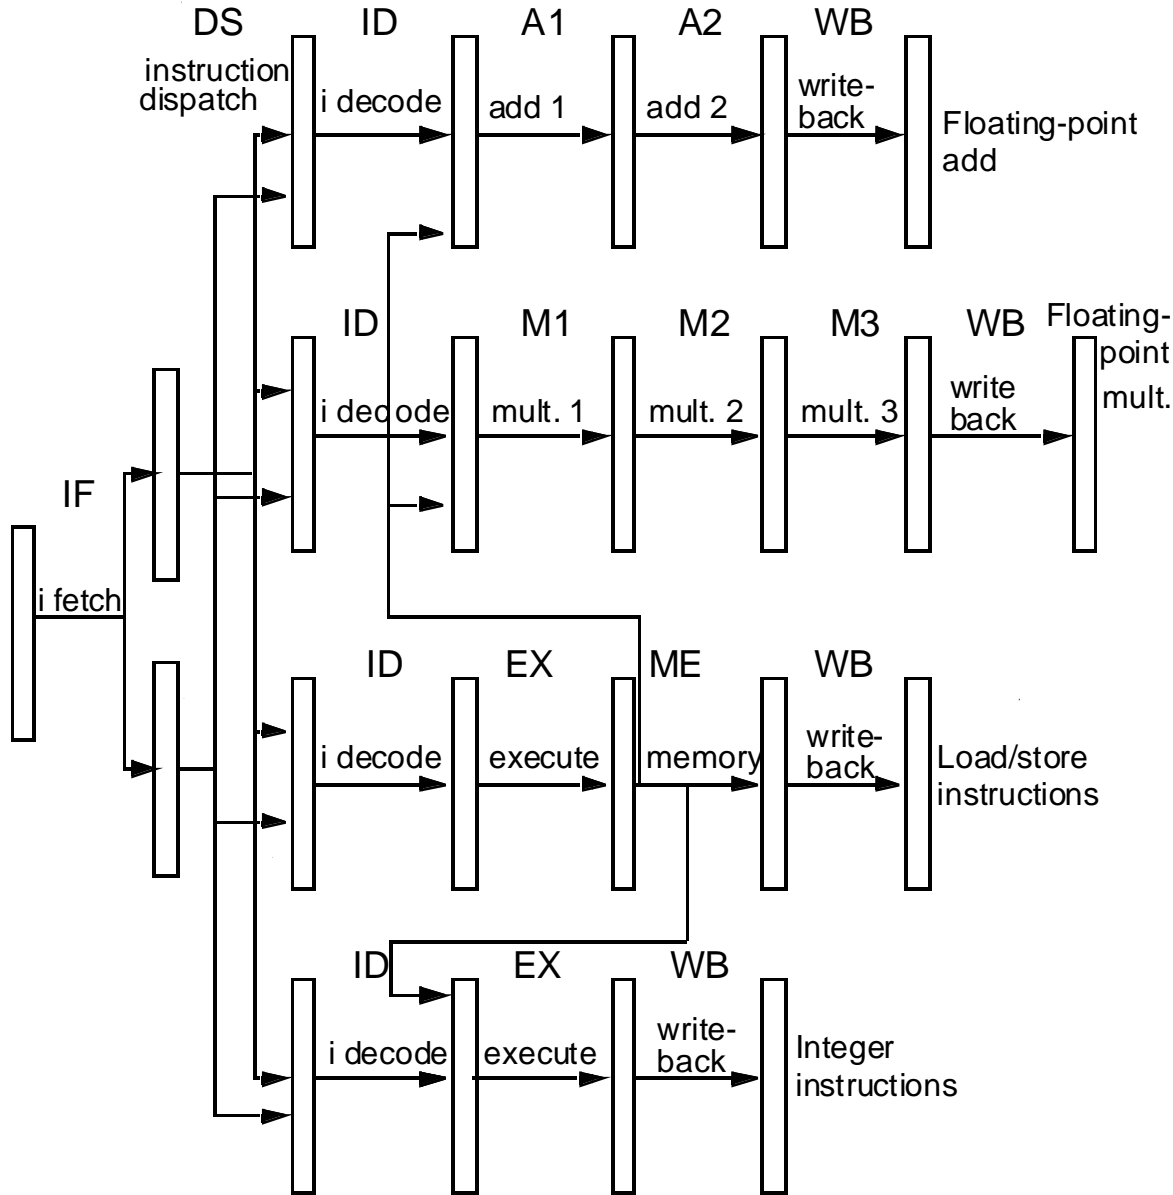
DS
instruction dispatch
ID
i decode
A1
add 1
A2
add 2
WB
write-back
Floating-point add

ID
i decode
M1
mult. 1
M2
mult. 2
M3
mult. 3
WB
write back
Floating-point mult.

IF
i fetch

ID
i decode
EX
execute
ME
memory
WB
write-back
Load/store instructions

ID
i decode
EX
execute
WB
write-back
Integer instructions